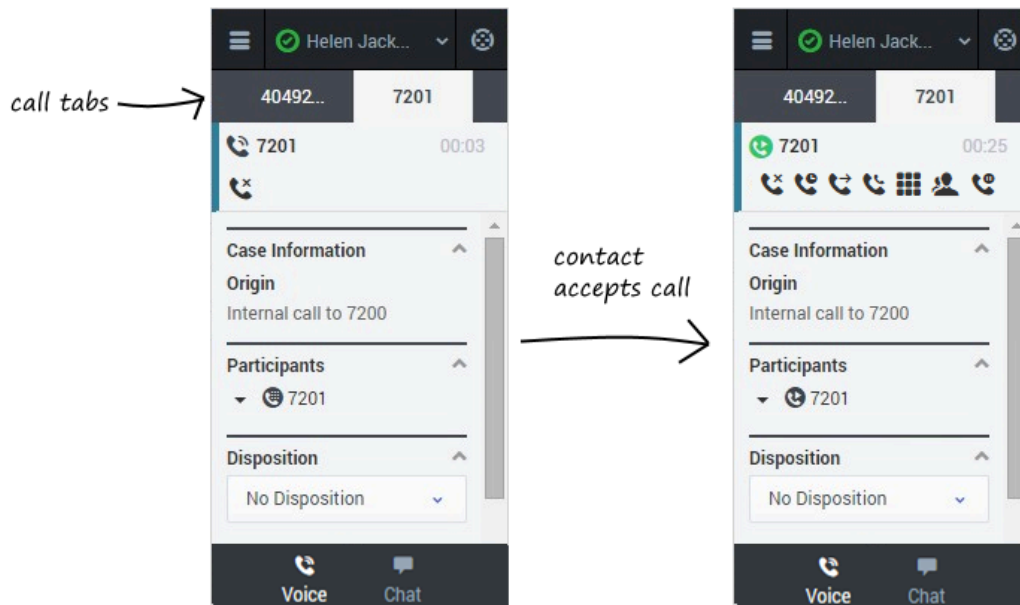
call tabs

Helen Jack...

40492...
7201

7201
00:03

Case Information
Origin
Internal call to 7200

Participants
7201

Disposition
No Disposition

Voice
Chat

contact accepts call

Helen Jack...

40492...
7201

7201
00:25

Case Information
Origin
Internal call to 7200

Participants
7201

Disposition
No Disposition

Voice
Chat